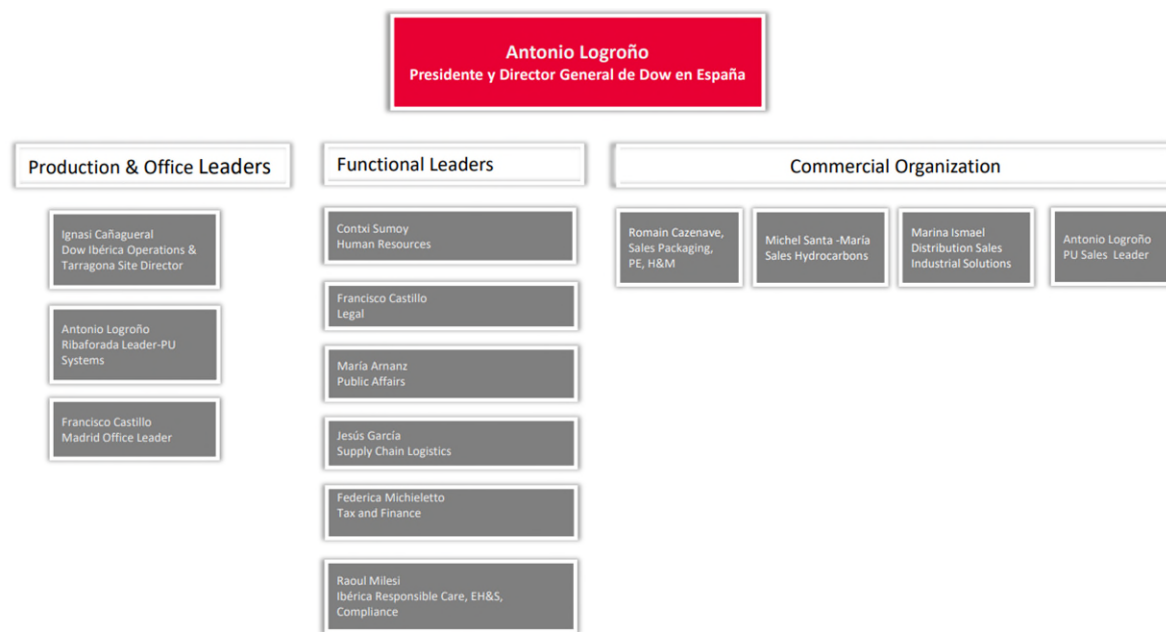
Antonio Logroño
Presidente y Director General de Dow en España

Production & Office Leaders

Ignasi Cañagueral
Dow Ibérica Operations & Tarragona Site Director

Antonio Logroño
Ribaforada Leader-PU Systems

Francisco Castillo
Madrid Office Leader

Functional Leaders

Contxi Sumoy
Human Resources

Francisco Castillo
Legal

María Arnanz
Public Affairs

Jesús García
Supply Chain Logistics

Federica Michieletto
Tax and Finance

Raoul Milesi
Ibérica Responsible Care, EH&S, Compliance

Commercial Organization

Romain Cazenave,
Sales Packaging, PE, H&M

Michel Santa -María
Sales Hydrocarbons

Marina Ismael
Distribution Sales
Industrial Solutions

Antonio Logroño
PU Sales Leader